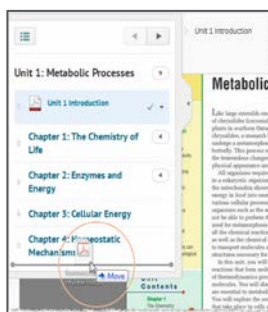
Unit 1 Introduction

Unit 1: Metabolic Processes

Unit 1 Introduction

Chapter 1: The Chemistry of Life

Chapter 2: Enzymes and Energy

Chapter 3: Cellular Energy

Chapter 4: Homeostatic Mechanisms

Move

Contents

Metabolic